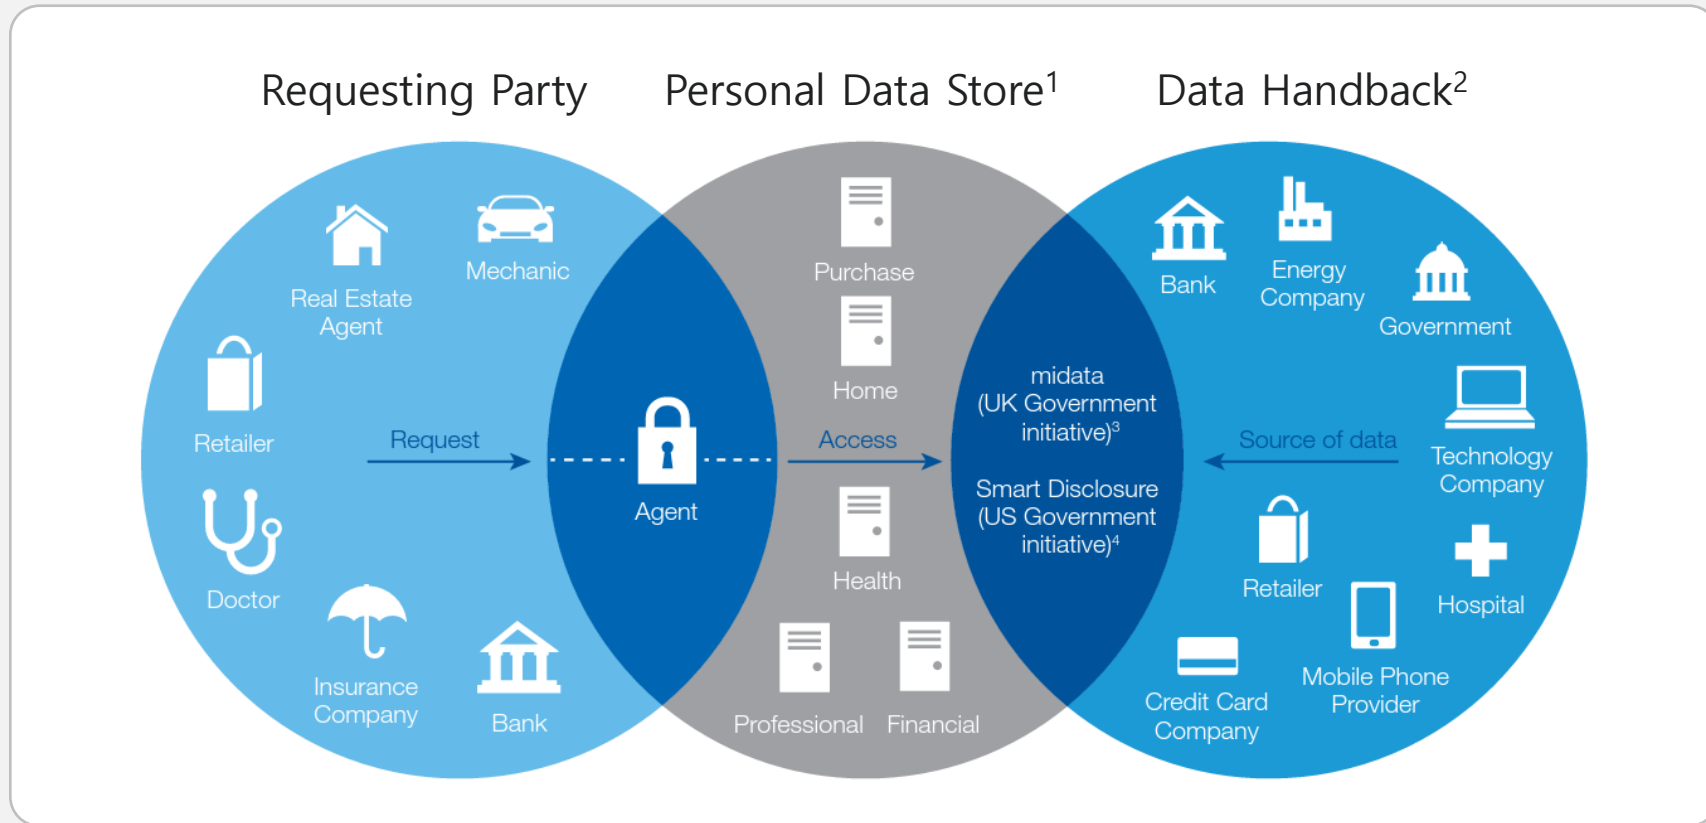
Requesting Party Personal Data Store$^1$ Data Handback$^2$

Real Estate Agent

Mechanic

Retailer

Request

Doctor

Insurance Company

Bank

Agent

Purchase

Home

Access

Health

Professional

Financial

midata (UK Government initiative)$^3$

Smart Disclosure (US Government initiative)$^4$

Bank

Energy Company

Government

Source of data

Technology Company

Retailer

Hospital

Credit Card Company

Mobile Phone Provider